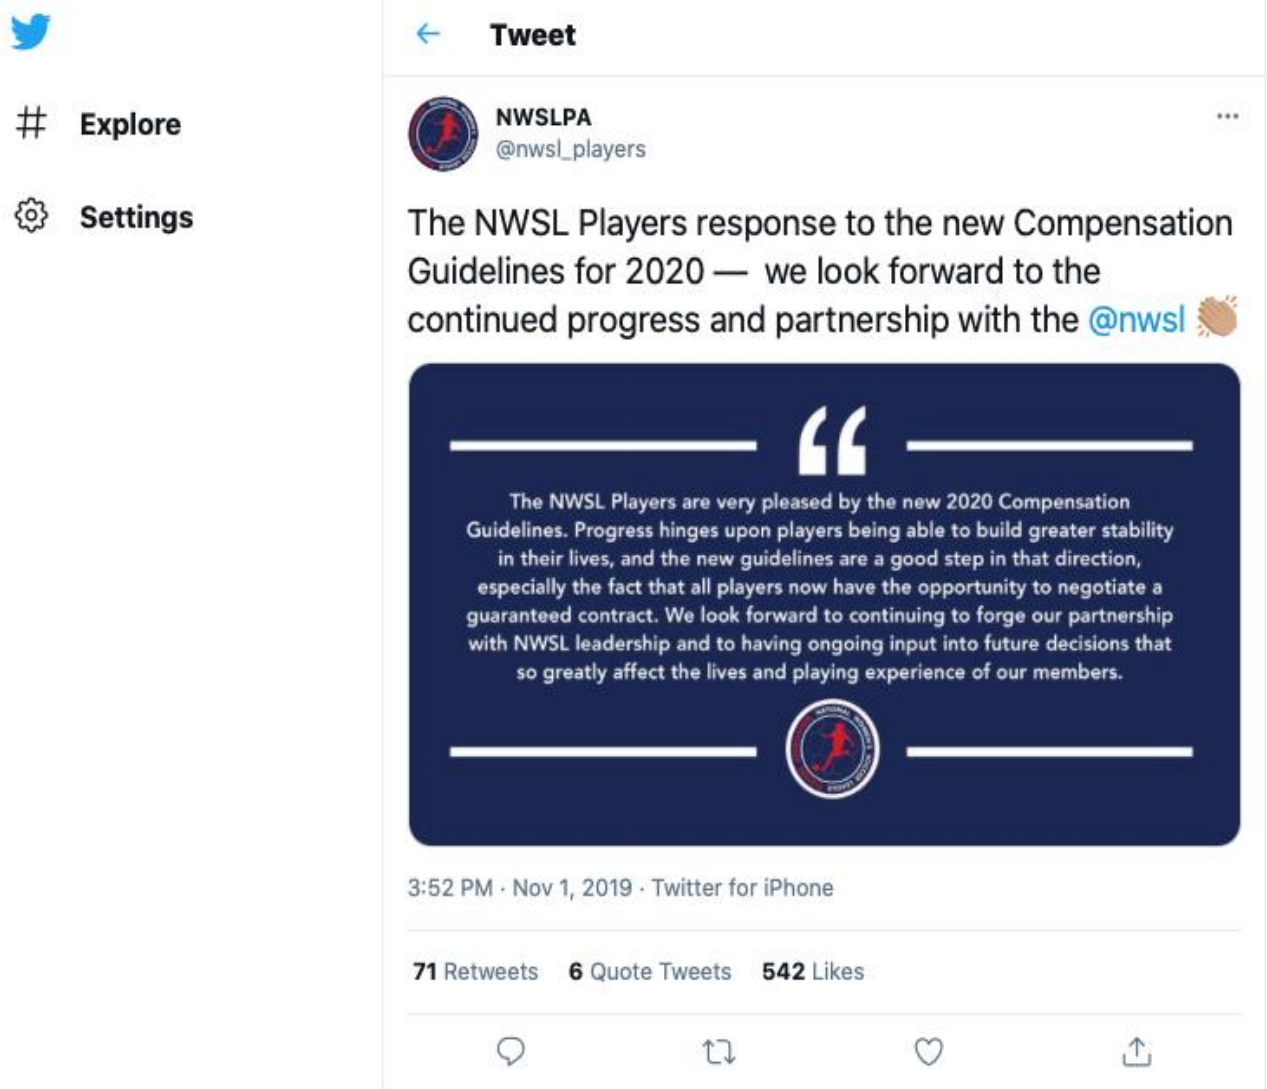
# Explore

Settings

← Tweet

NWSLPA
@nwsl_players

...

The NWSL Players response to the new Compensation Guidelines for 2020 — we look forward to the continued progress and partnership with the @nwsl 👏

"

The NWSL Players are very pleased by the new 2020 Compensation Guidelines. Progress hinges upon players being able to build greater stability in their lives, and the new guidelines are a good step in that direction, especially the fact that all players now have the opportunity to negotiate a guaranteed contract. We look forward to continuing to forge our partnership with NWSL leadership and to having ongoing input into future decisions that so greatly affect the lives and playing experience of our members.

3:52 PM · Nov 1, 2019 · Twitter for iPhone

71 Retweets 6 Quote Tweets 542 Likes